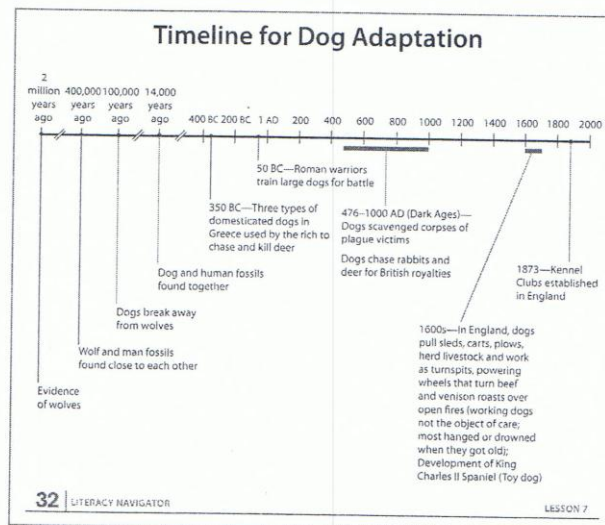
Timeline for Dog Adaptation

2 million years ago | 400,000 years ago | 100,000 years ago | 14,000 years ago | 400 BC | 200 BC | 1 AD | 200 | 400 | 600 | 800 | 1000 | 1200 | 1400 | 1600 | 1800 | 2000

50 BC—Roman warriors train large dogs for battle

350 BC—Three types of domesticated dogs in Greece used by the rich to chase and kill deer

476–1000 AD (Dark Ages)—Dogs scavenged corpses of plague victims

Dogs chase rabbits and deer for British royalties

1873—Kennel Clubs established in England

Dog and human fossils found together

Dogs break away from wolves

Wolf and man fossils found close to each other

Evidence of wolves

1600s—In England, dogs pull sleds, carts, plows, herd livestock and work as turnspits, powering wheels that turn beef and venison roasts over open fires (working dogs not the object of care; most hanged or drowned when they got old); Development of King Charles II Spaniel (Toy dog)

32 LITERACY NAVIGATOR

LESSON 7